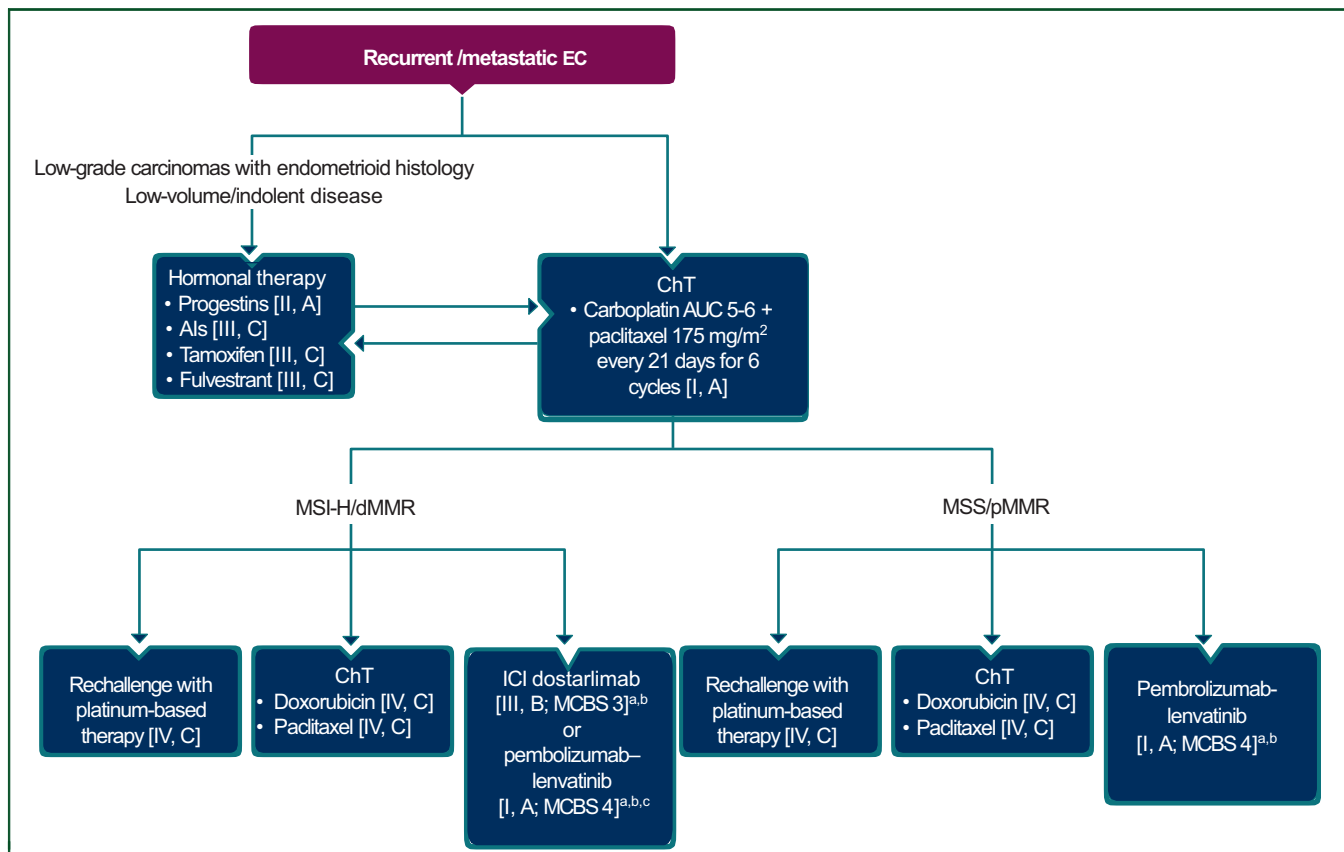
Recurrent /metastatic EC

Low-grade carcinomas with endometrioid histology
Low-volume/indolent disease

Hormonal therapy
• Progestins [II, A]
• AIs [III, C]
• Tamoxifen [III, C]
• Fulvestrant [III, C]

ChT
• Carboplatin AUC 5-6 + paclitaxel 175 mg/m$^2$ every 21 days for 6 cycles [I, A]

MSI-H/dMMR

MSS/pMMR

Rechallenge with platinum-based therapy [IV, C]

ChT
• Doxorubicin [IV, C]
• Paclitaxel [IV, C]

ICI dostarlimab [III, B; MCBS 3]$^{a,b}$ or pembolizumab–lenvatinib [I, A; MCBS 4]$^{a,b,c}$

Rechallenge with platinum-based therapy [IV, C]

ChT
• Doxorubicin [IV, C]
• Paclitaxel [IV, C]

Pembrolizumab-lenvatinib [I, A; MCBS 4]$^{a,b}$